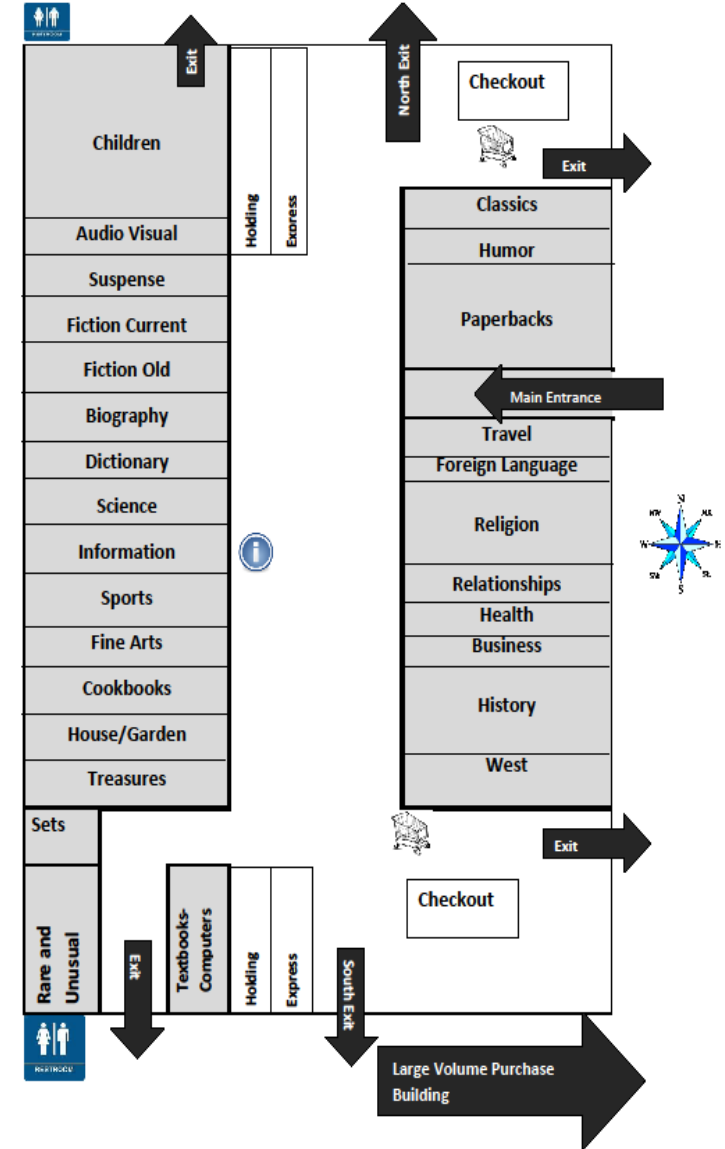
RESTROOM

Exit

North Exit

Checkout

Exit

Children

Audio Visual

Suspense

Fiction Current

Fiction Old

Biography

Dictionary

Science

Information

Sports

Fine Arts

Cookbooks

House/Garden

Treasures

Holding

Exoress

Classics

Humor

Paperbacks

Main Entrance

Travel

Foreign Language

Religion

Relationships

Health

Business

History

West

N
NE
E
SE
S
SW
W
NW

Sets

Rare and Unusual

Exit

Textbooks-Computers

Holding

Express

South Exit

Exit

Checkout

RESTROOM

Large Volume Purchase Building